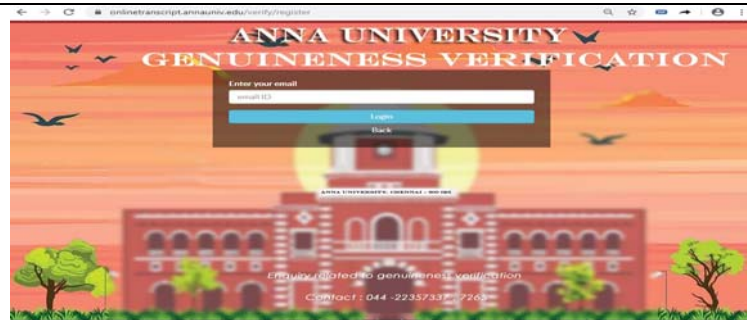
onlinetranscript.annauniv.edu/verify/register

ANNA UNIVERSITY
GENUINENESS VERIFICATION

Enter your email
email ID
Login
Back

ANNA UNIVERSITY, CHENNAI - 600 025

Enquiry related to genuineness verification
Contact : 044 -2235733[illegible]7263